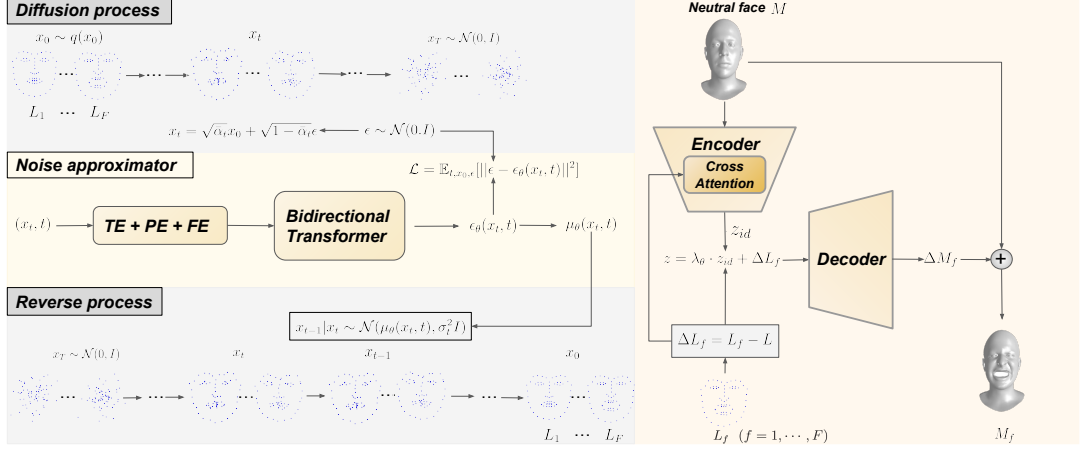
Diffusion process

$x_0 \sim q(x_0)$ $x_t$ $x_T \sim \mathcal{N}(0, I)$

$L_1$ ... $L_F$

$x_t = \sqrt{\bar{\alpha}_t}x_0 + \sqrt{1-\bar{\alpha}_t}\epsilon$ $\epsilon \sim \mathcal{N}(0, I)$

Noise approximator

$\mathcal{L} = \mathbb{E}_{t,x_0,\epsilon}[||\epsilon - \epsilon_\theta(x_t, t)||^2]$

$(x_t, t)$ TE + PE + FE Bidirectional Transformer $\epsilon_\theta(x_t, t)$ $\mu_\theta(x_t, t)$

Reverse process

$x_{t-1}|x_t \sim \mathcal{N}(\mu_\theta(x_t, t), \sigma_t^2 I)$

$x_T \sim \mathcal{N}(0, I)$ $x_t$ $x_{t-1}$ $x_0$

$L_1$ ... $L_F$

Neutral face $M$

Encoder

Cross Attention

$z_{id}$

$z = \lambda_\theta \cdot z_{id} + \Delta L_f$

Decoder

$\Delta M_f$

+

$\Delta L_f = L_f - L$

$L_f$ $(f = 1, \cdots, F)$

$M_f$